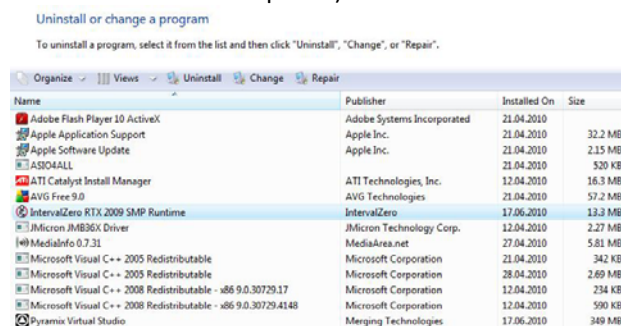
Uninstall or change a program

To uninstall a program, select it from the list and then click "Uninstall", "Change", or "Repair".

Organize Views Uninstall Change Repair

| Name | Publisher | Installed On | Size |
|---|---|---|---|
| Adobe Flash Player 10 ActiveX | Adobe Systems Incorporated | 21.04.2010 | |
| Apple Application Support | Apple Inc. | 21.04.2010 | 32.2 MB |
| Apple Software Update | Apple Inc. | 21.04.2010 | 2.15 MB |
| ASIO4ALL | | 21.04.2010 | 520 KB |
| ATI Catalyst Install Manager | ATI Technologies, Inc. | 12.04.2010 | 16.3 MB |
| AVG Free 9.0 | AVG Technologies | 21.04.2010 | 57.2 MB |
| IntervalZero RTX 2009 SMP Runtime | IntervalZero | 17.06.2010 | 13.3 MB |
| JMicron JMB36X Driver | JMicron Technology Corp. | 12.04.2010 | 2.27 MB |
| MediaInfo 0.7.31 | MediaArea.net | 27.04.2010 | 5.81 MB |
| Microsoft Visual C++ 2005 Redistributable | Microsoft Corporation | 21.04.2010 | 342 KB |
| Microsoft Visual C++ 2005 Redistributable | Microsoft Corporation | 28.04.2010 | 2.69 MB |
| Microsoft Visual C++ 2008 Redistributable - x86 9.0.30729.17 | Microsoft Corporation | 12.04.2010 | 234 KB |
| Microsoft Visual C++ 2008 Redistributable - x86 9.0.30729.4148 | Microsoft Corporation | 12.04.2010 | 590 KB |
| Pyramix Virtual Studio | Merging Technologies | 17.06.2010 | 349 MB |